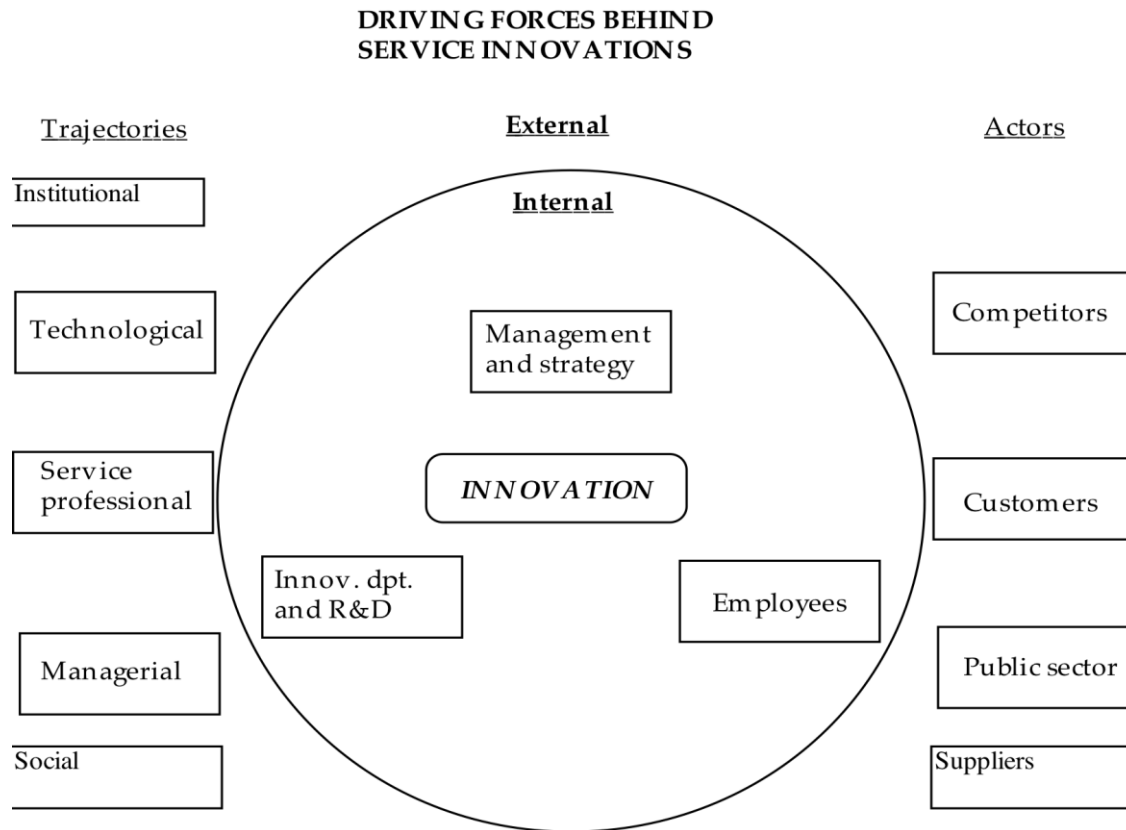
DRIVING FORCES BEHIND SERVICE INNOVATIONS

Trajectories

External

Actors

Institutional

Internal

Technological

Management and strategy

Competitors

Service professional

INNOVATION

Customers

Innov. dpt. and R&D

Employees

Managerial

Public sector

Social

Suppliers